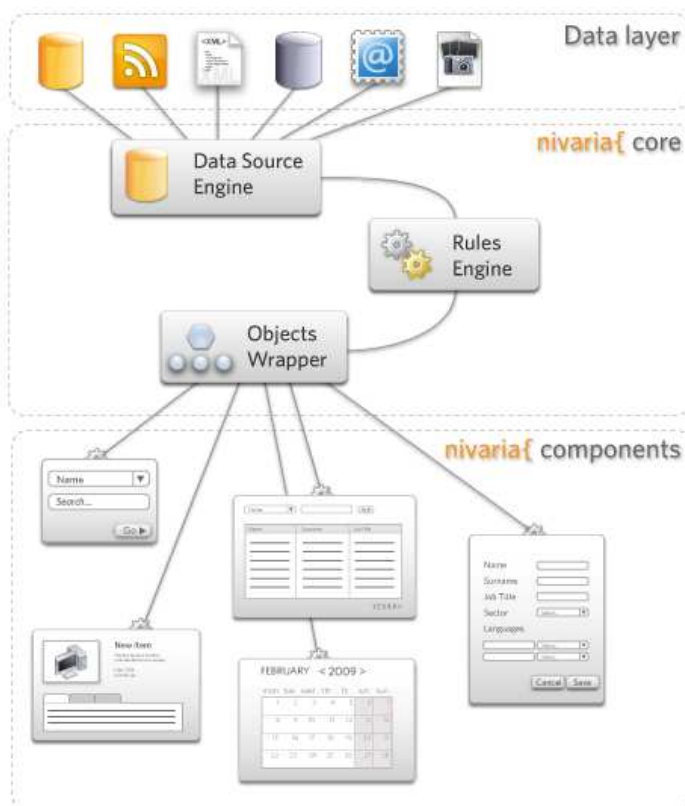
Data layer

<XML>

nivaria{ core

Data Source Engine

Rules Engine

Objects Wrapper

nivaria{ components

Name

Search...

Go

New Item

FEBRUARY < 2009 >

Name

Surname

Job Title

Sector

Languages

Cancel

Save